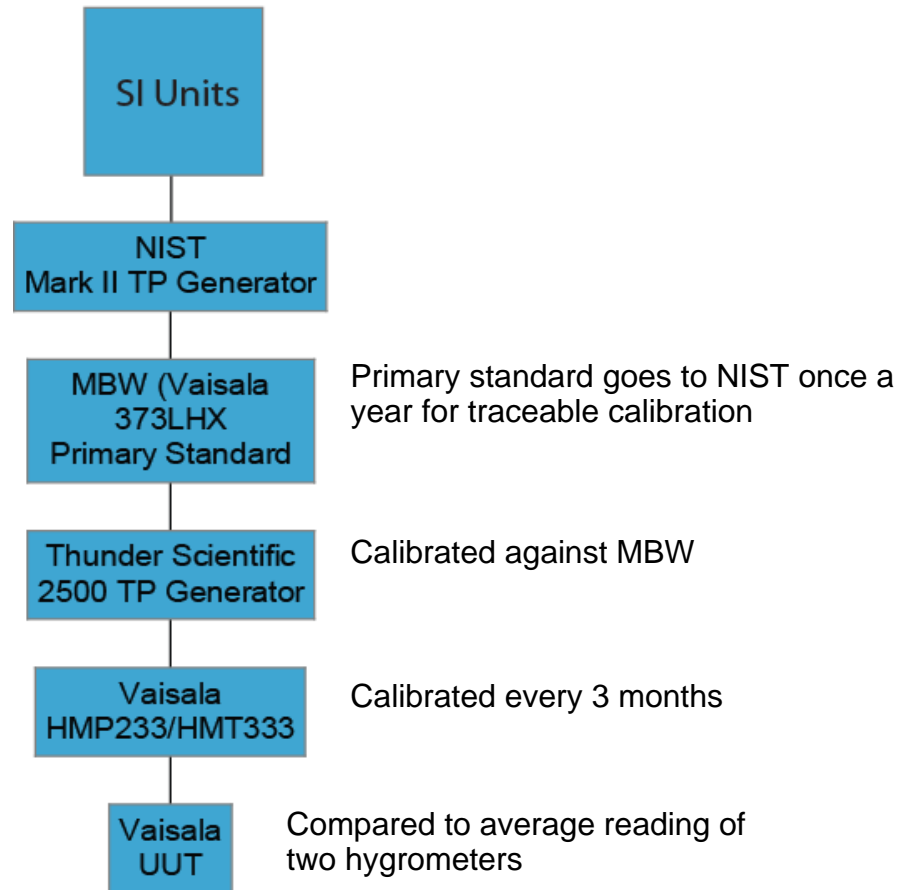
SI Units

NIST
Mark II TP Generator

MBW (Vaisala
373LHX
Primary Standard

Primary standard goes to NIST once a year for traceable calibration

Thunder Scientific
2500 TP Generator

Calibrated against MBW

Vaisala
HMP233/HMT333

Calibrated every 3 months

Vaisala
UUT

Compared to average reading of two hygrometers